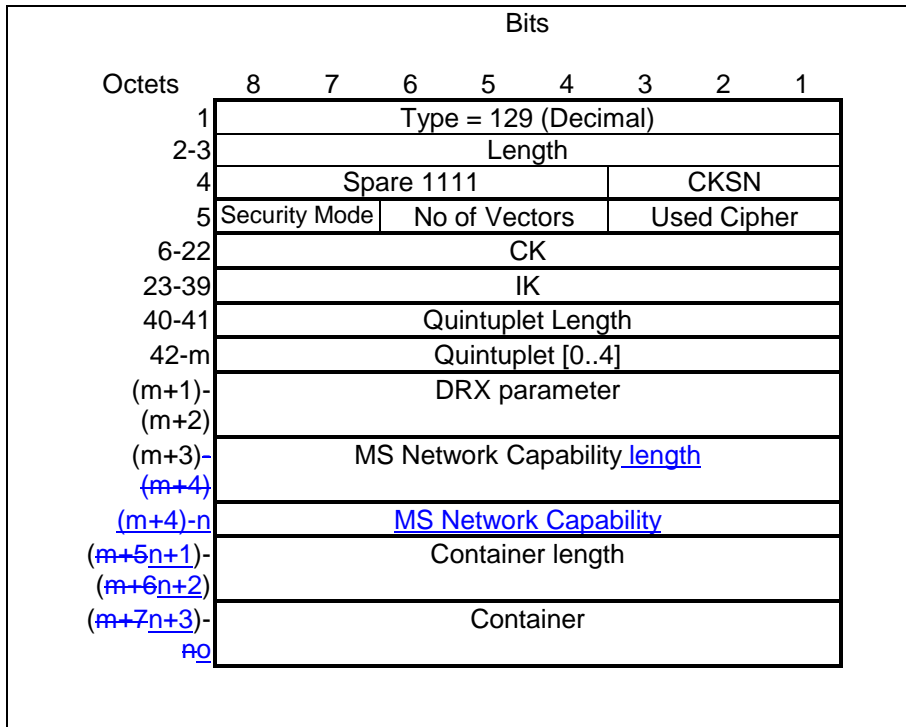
Bits

| Octets | 8 | 7 | 6 | 5 | 4 | 3 | 2 | 1 |
|---|---|---|---|---|---|---|---|---|
| 1 | Type = 129 (Decimal) | | | | | | | |
| 2-3 | Length | | | | | | | |
| 4 | Spare 1111 | | | | | CKSN | | |
| 5 | Security Mode | | No of Vectors | | | Used Cipher | | |
| 6-22 | CK | | | | | | | |
| 23-39 | IK | | | | | | | |
| 40-41 | Quintuplet Length | | | | | | | |
| 42-m | Quintuplet [0..4] | | | | | | | |
| (m+1)-(m+2) | DRX parameter | | | | | | | |
| (m+3)-(m+4) | MS Network Capability length | | | | | | | |
| (m+4)-n | MS Network Capability | | | | | | | |
| (m+5n+1)-(m+6n+2) | Container length | | | | | | | |
| (m+7n+3)-no | Container | | | | | | | |